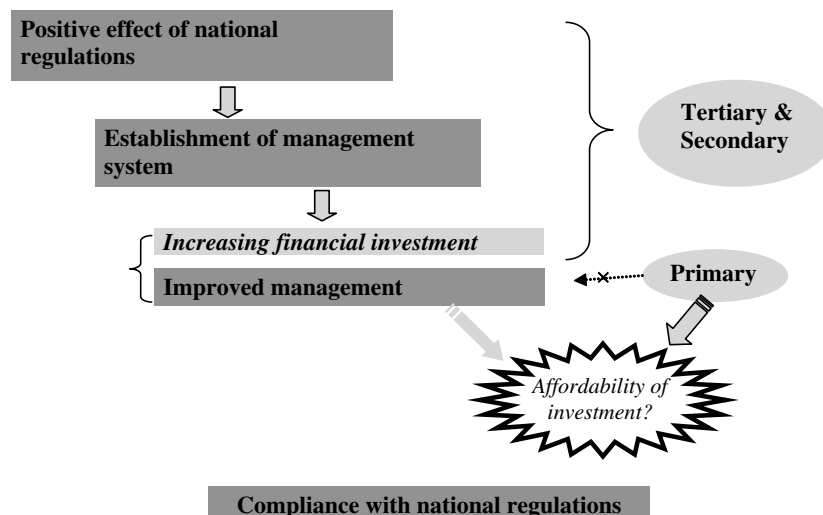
Positive effect of national regulations

Establishment of management system

Tertiary & Secondary

*Increasing financial investment*

Improved management

Primary

*Affordability of investment?*

Compliance with national regulations